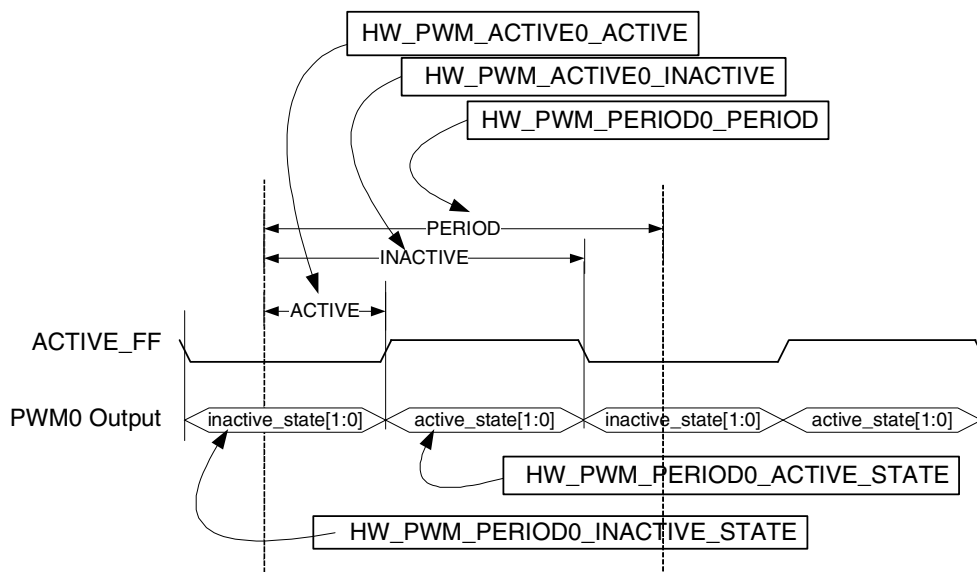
HW_PWM_ACTIVE0_ACTIVE

HW_PWM_ACTIVE0_INACTIVE

HW_PWM_PERIOD0_PERIOD

PERIOD

INACTIVE

ACTIVE

ACTIVE_FF

PWM0 Output

inactive_state[1:0]

active_state[1:0]

inactive_state[1:0]

active_state[1:0]

HW_PWM_PERIOD0_ACTIVE_STATE

HW_PWM_PERIOD0_INACTIVE_STATE